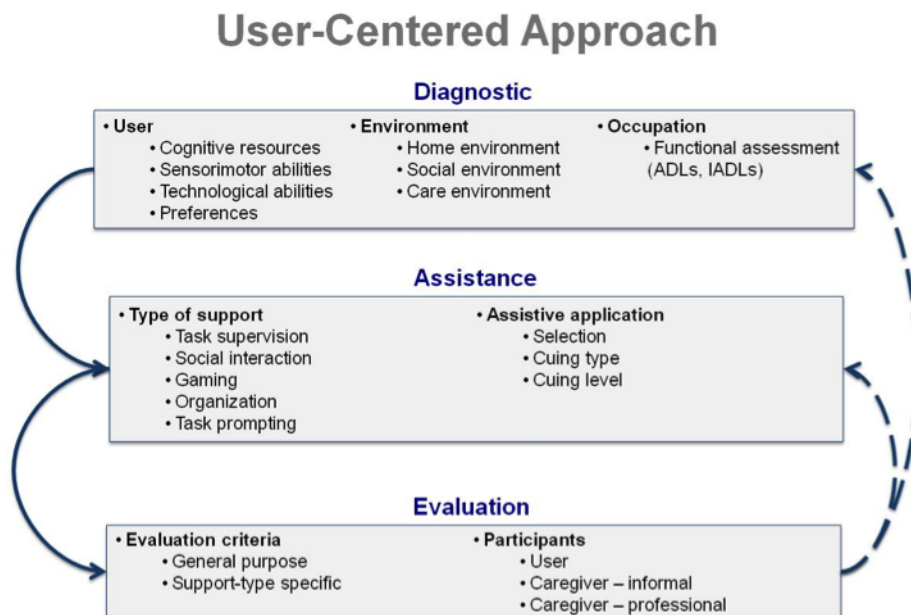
User-Centered Approach

Diagnostic

• User
• Cognitive resources
• Sensorimotor abilities
• Technological abilities
• Preferences

• Environment
• Home environment
• Social environment
• Care environment

• Occupation
• Functional assessment (ADLs, IADLs)

Assistance

• Type of support
• Task supervision
• Social interaction
• Gaming
• Organization
• Task prompting

• Assistive application
• Selection
• Cuing type
• Cuing level

Evaluation

• Evaluation criteria
• General purpose
• Support-type specific

• Participants
• User
• Caregiver – informal
• Caregiver – professional